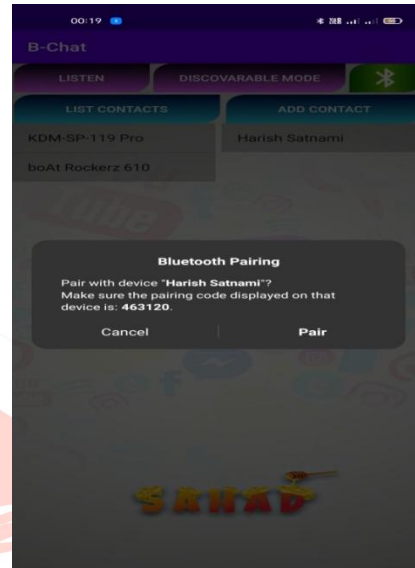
00:19

B-Chat

LISTEN

DISCOVARABLE MODE

LIST CONTACTS

ADD CONTACT

KDM-SP-119 Pro

Harish Satnami

boAt Rockerz 610

Bluetooth Pairing

Pair with device "Harish Satnami"? Make sure the pairing code displayed on that device is: 463120.

Cancel

Pair

SAHAD